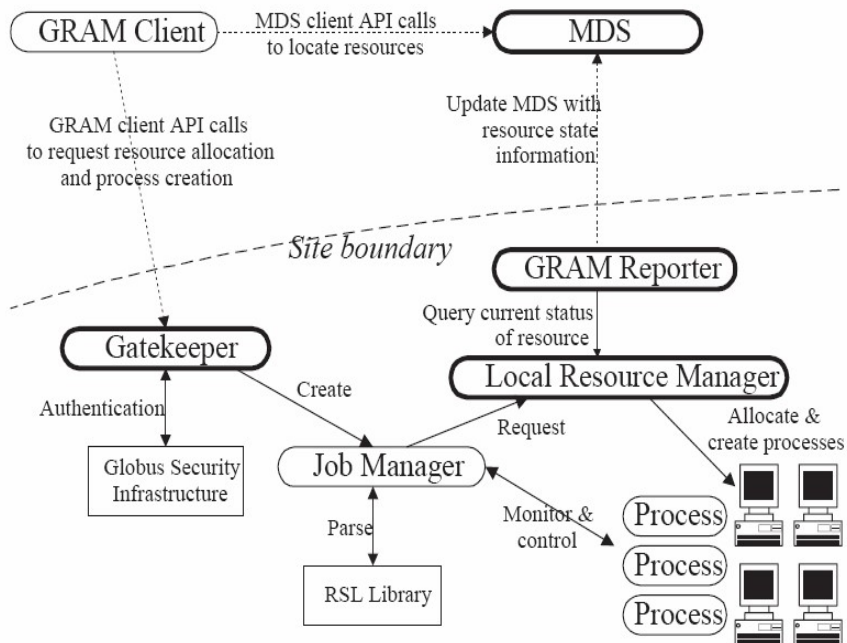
GRAM Client

MDS client API calls to locate resources

MDS

GRAM client API calls to request resource allocation and process creation

Update MDS with resource state information

Site boundary

GRAM Reporter

Query current status of resource

Gatekeeper

Local Resource Manager

Create

Authentication

Request

Allocate & create processes

Globus Security Infrastructure

Job Manager

Parse

Monitor & control

Process

Process

Process

RSL Library